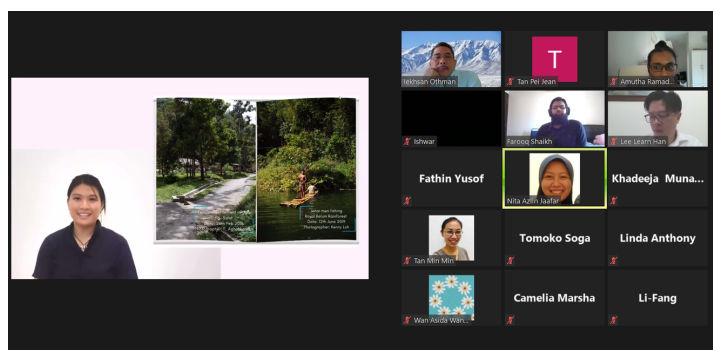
Iekhsan Othman
T
Tan Pei Jean
Amutha Ramad...
Ishwar
Farooq Shaikh
Lee Learn Han
Fathin Yusof
Nita Azlin Jaafar
Khadeeja Muna...
Tan Min Min
Tomoko Soga
Linda Anthony
Wan Asida Wan...
Camelia Marsha
Li-Fang

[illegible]
Date: 12th June 2009
Photographer: Kenny Loh